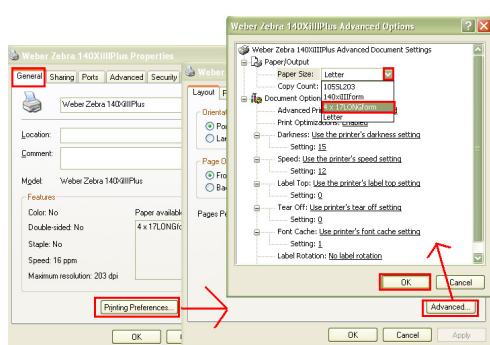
Weber Zebra 140XiIIIPlus Properties

General | Sharing | Ports | Advanced | Security

Weber Zebra 140XiIIIPlus

Location:

Comment:

Model: Weber Zebra 140XiIIIPlus

Features

Color: No

Double-sided: No

Staple: No

Speed: 16 ppm

Maximum resolution: 203 dpi

Paper availab

4 x 17LONGfo

Printing Preferences...

OK

Weber

Layout | Pape

Orientat

Por

Lar

Page O

Fro

Bac

Pages P

OK | Cancel

Weber Zebra 140XiIIIPlus Advanced Options

Weber Zebra 140XiIIIPlus Advanced Document Settings

Paper/Output

Paper Size: Letter

Copy Count: 105SL203

Document Options 140xiIIIForm

Advanced Print 4 x 17LONGform

Print Optimizations: Enabled Letter

Darkness: Use the printer's darkness setting

Setting: 15

Speed: Use the printer's speed setting

Setting: 12

Label Top: Use the printer's label top setting

Setting: 0

Tear Off: Use printer's tear off setting

Setting: 0

Font Cache: Use printer's font cache setting

Setting: 1

Label Rotation: No label rotation

OK | Cancel

Advanced...